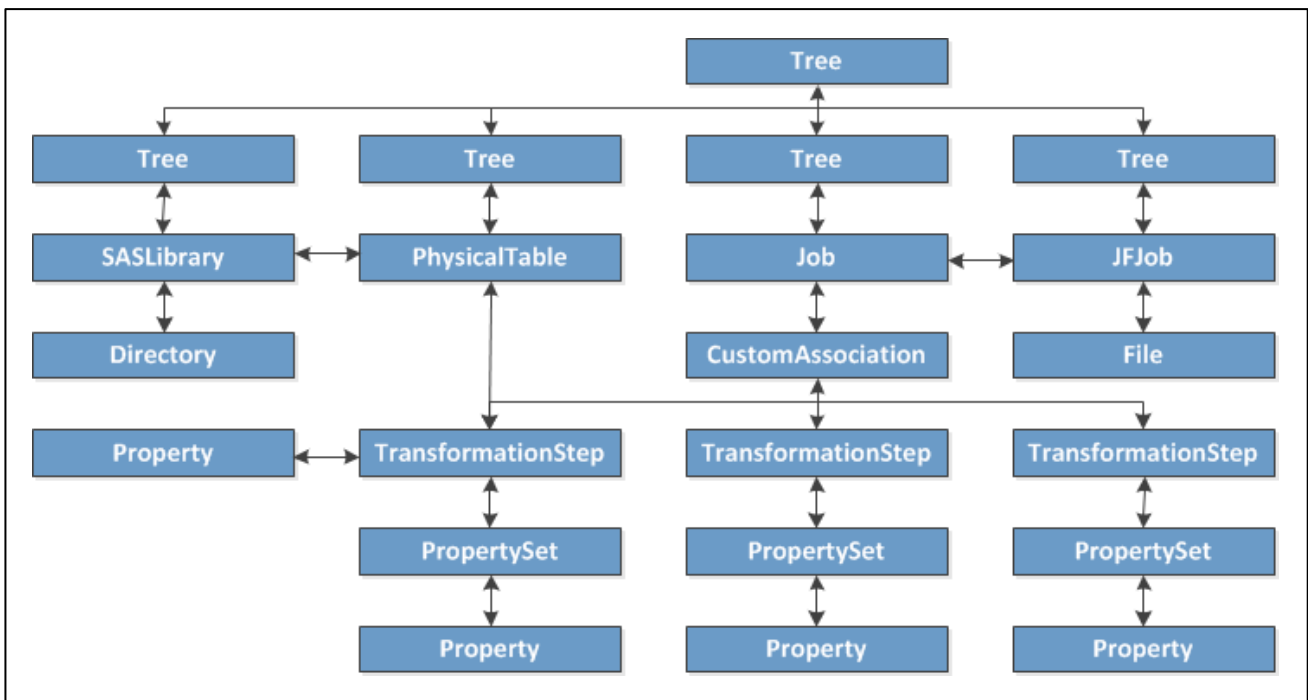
Tree

Tree

Tree

Tree

Tree

SASLibrary

PhysicalTable

Job

JFJob

Directory

CustomAssociation

File

Property

TransformationStep

TransformationStep

TransformationStep

PropertySet

PropertySet

PropertySet

Property

Property

Property